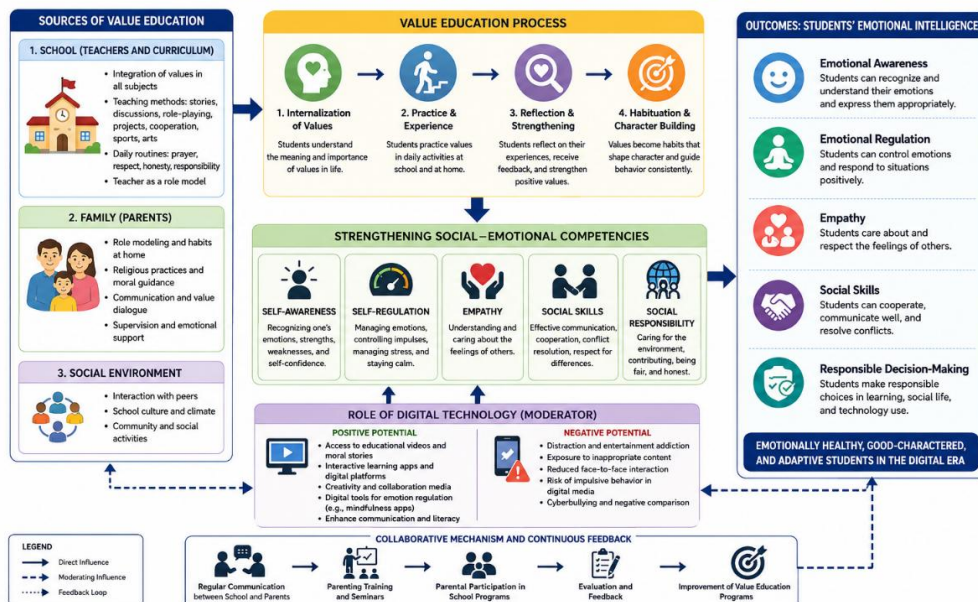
SOURCES OF VALUE EDUCATION

1. SCHOOL (TEACHERS AND CURRICULUM)

- Integration of values in all subjects
- Teaching methods: stories, discussions, role-playing, projects, cooperation, sports, arts
- Daily routines: prayer, respect, honesty, responsibility
- Teacher as a role model

2. FAMILY (PARENTS)

- Role modeling and habits at home
- Religious practices and moral guidance
- Communication and value dialogue
- Supervision and emotional support

3. SOCIAL ENVIRONMENT

- Interaction with peers
- School culture and climate
- Community and social activities

VALUE EDUCATION PROCESS

1. Internalization of Values
Students understand the meaning and importance of values in life.

2. Practice & Experience
Students practice values in daily activities at school and at home.

3. Reflection & Strengthening
Students reflect on their experiences, receive feedback, and strengthen positive values.

4. Habituation & Character Building
Values become habits that shape character and guide behavior consistently.

STRENGTHENING SOCIAL – EMOTIONAL COMPETENCIES

SELF-AWARENESS
Recognizing one's emotions, strengths, weaknesses, and self-confidence.

SELF-REGULATION
Managing emotions, controlling impulses, managing stress, and staying calm.

EMPATHY
Understanding and caring about the feelings of others.

SOCIAL SKILLS
Effective communication, cooperation, conflict resolution, respect for differences.

SOCIAL RESPONSIBILITY
Caring for the environment, contributing, being fair, and honest.

ROLE OF DIGITAL TECHNOLOGY (MODERATOR)

POSITIVE POTENTIAL
- Access to educational videos and moral stories
- Interactive learning apps and digital platforms
- Creativity and collaboration media
- Digital tools for emotion regulation (e.g., mindfulness apps)
- Enhance communication and literacy

NEGATIVE POTENTIAL
- Distraction and entertainment addiction
- Exposure to inappropriate content
- Reduced face-to-face interaction
- Risk of impulsive behavior in digital media
- Cyberbullying and negative comparison

OUTCOMES: STUDENTS' EMOTIONAL INTELLIGENCE

Emotional Awareness
Students can recognize and understand their emotions and express them appropriately.

Emotional Regulation
Students can control emotions and respond to situations positively.

Empathy
Students care about and respect the feelings of others.

Social Skills
Students can cooperate, communicate well, and resolve conflicts.

Responsible Decision-Making
Students make responsible choices in learning, social life, and technology use.

EMOTIONALLY HEALTHY, GOOD-CHARACTERED, AND ADAPTIVE STUDENTS IN THE DIGITAL ERA

LEGEND
Direct Influence
Moderating Influence
Feedback Loop

COLLABORATIVE MECHANISM AND CONTINUOUS FEEDBACK

Regular Communication between School and Parents

Parenting Training and Seminars

Parental Participation in School Programs

Evaluation and Feedback

Improvement of Value Education Programs